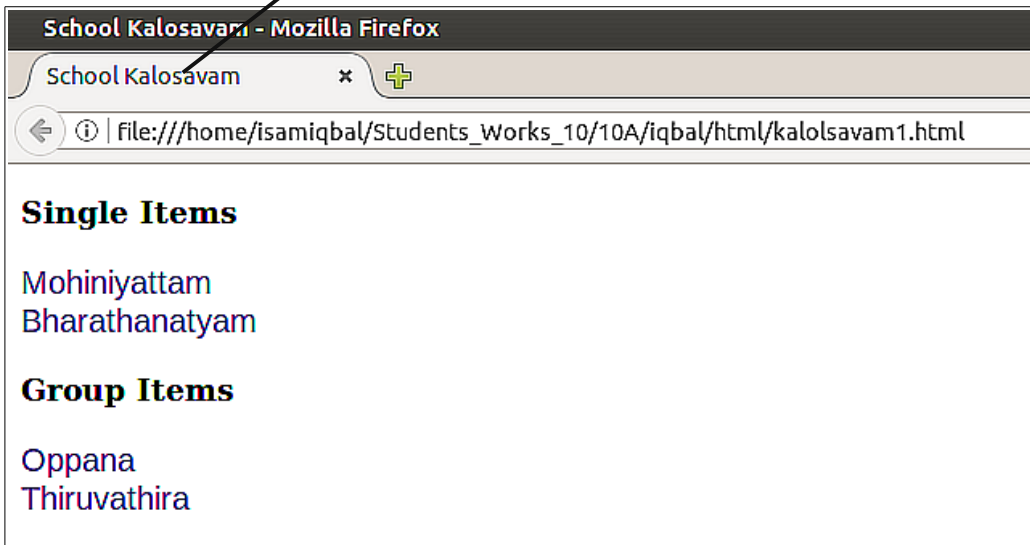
School Kalosavam - Mozilla Firefox

School Kalosavam ×

file:///home/isamiqbal/Students_Works_10/10A/iqbal/html/kalolsavam1.html

Single Items

Mohiniyattam
Bharathanatyam

Group Items

Oppana
Thiruvathira